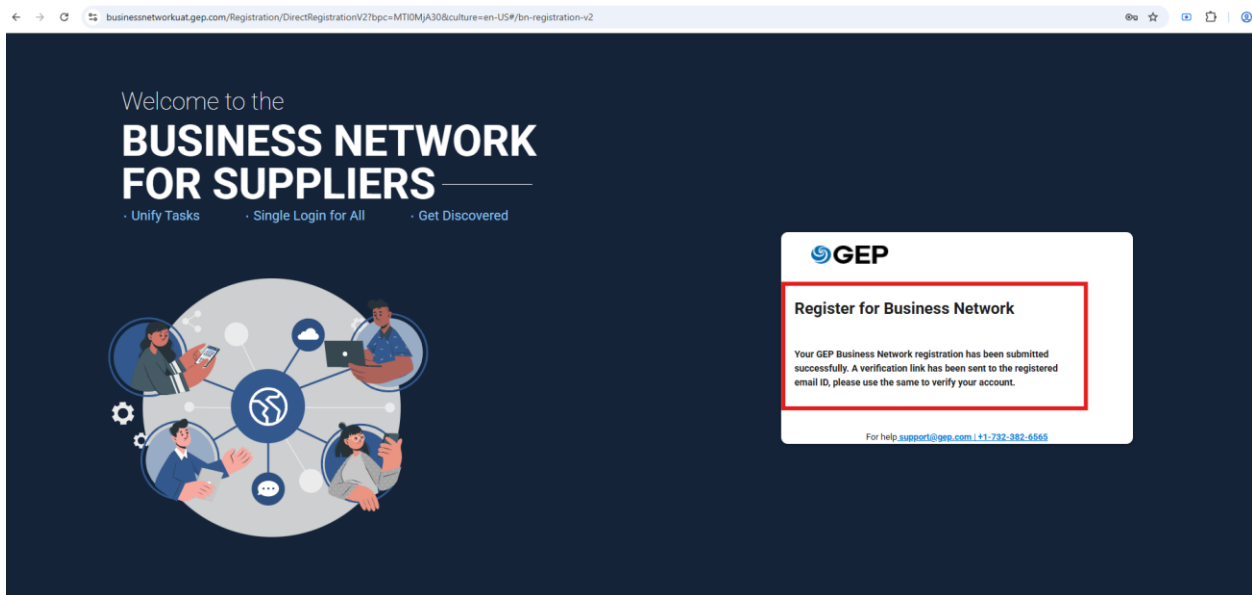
businessnetworkuat.gep.com/Registration/DirectRegistrationV2?bpc=MTI0MjA30&culture=en-US#/bn-registration-v2

Welcome to the

BUSINESS NETWORK FOR SUPPLIERS

· Unify Tasks · Single Login for All · Get Discovered

GEP

Register for Business Network

Your GEP Business Network registration has been submitted successfully. A verification link has been sent to the registered email ID, please use the same to verify your account.

For help support@gep.com | +1-732-382-6565